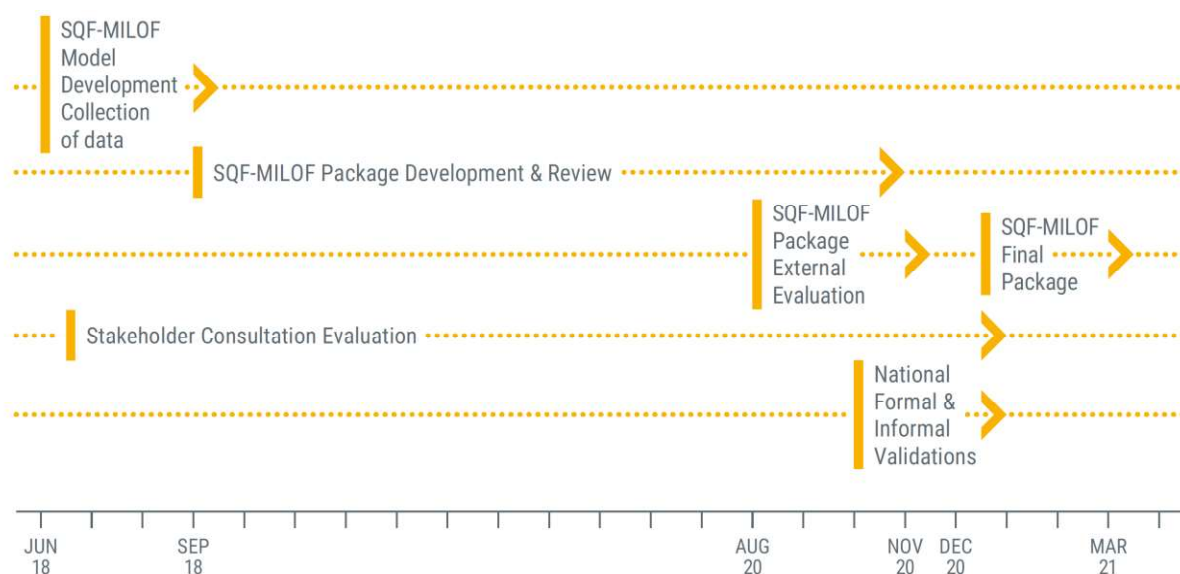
SQF-MILOF Model Development Collection of data

SQF-MILOF Package Development & Review

SQF-MILOF Package External Evaluation

SQF-MILOF Final Package

Stakeholder Consultation Evaluation

National Formal & Informal Validations

JUN 18

SEP 18

AUG 20

NOV 20

DEC 20

MAR 21